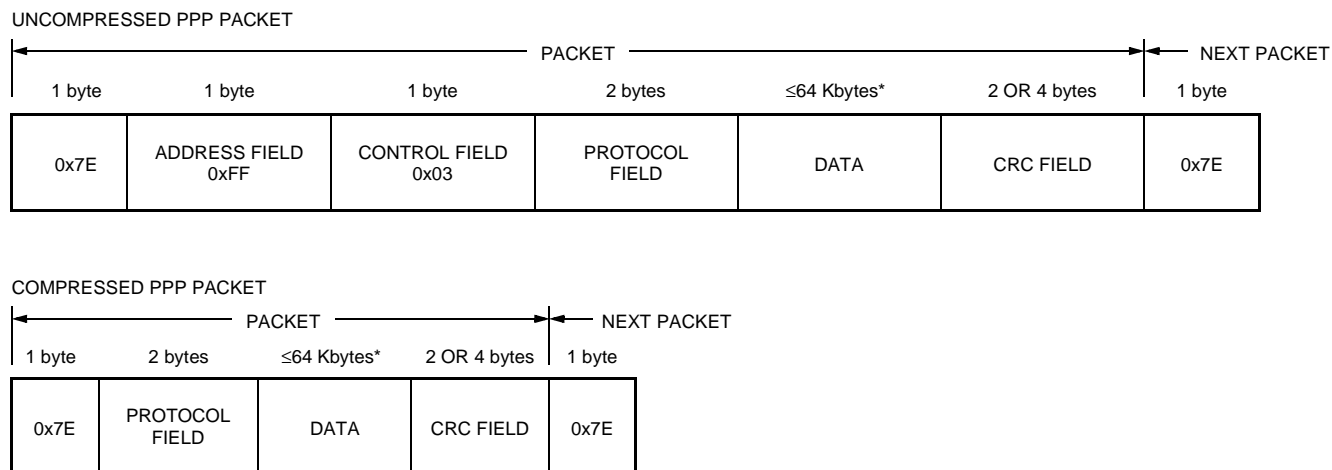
UNCOMPRESSED PPP PACKET

PACKET

NEXT PACKET

| 1 byte | 1 byte | 1 byte | 2 bytes | ≤64 Kbytes* | 2 OR 4 bytes | 1 byte |
|---|---|---|---|---|---|---|
| 0x7E | ADDRESS FIELD 0xFF | CONTROL FIELD 0x03 | PROTOCOL FIELD | DATA | CRC FIELD | 0x7E |

COMPRESSED PPP PACKET

PACKET

NEXT PACKET

| 1 byte | 2 bytes | ≤64 Kbytes* | 2 OR 4 bytes | 1 byte |
|---|---|---|---|---|
| 0x7E | PROTOCOL FIELD | DATA | CRC FIELD | 0x7E |